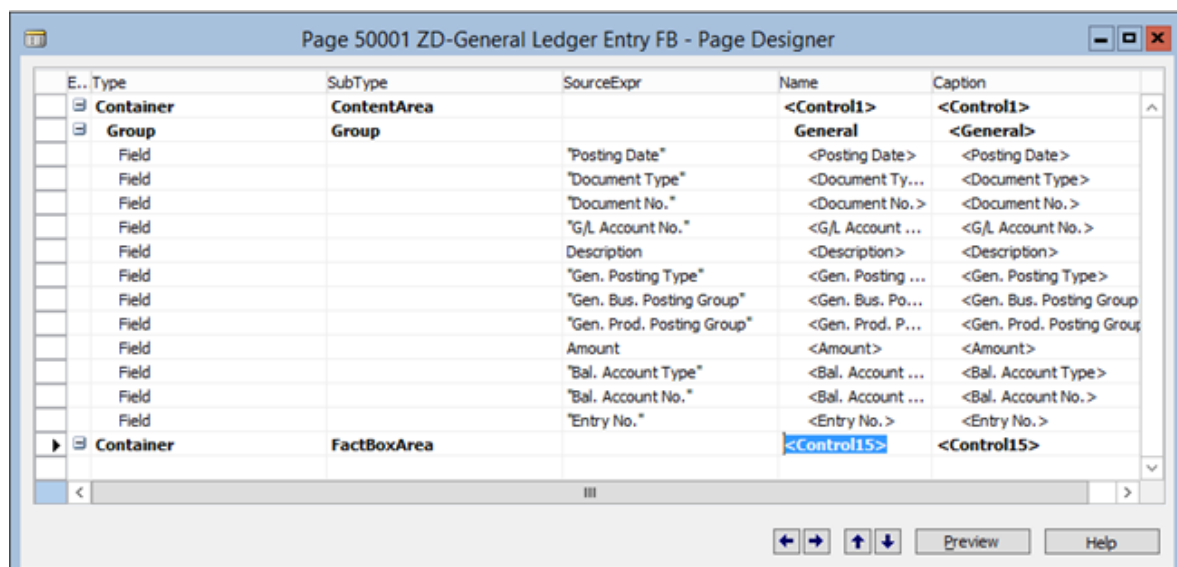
Page 50001 ZD-General Ledger Entry FB - Page Designer

| E.. | Type | SubType | SourceExpr | Name | Caption |
|---|---|---|---|---|---|
| ⊟ | Container | ContentArea | | <Control1> | <Control1> |
| ⊟ | Group | Group | | General | <General> |
| | Field | | "Posting Date" | <Posting Date> | <Posting Date> |
| | Field | | "Document Type" | <Document Ty... | <Document Type> |
| | Field | | "Document No." | <Document No.> | <Document No.> |
| | Field | | "G/L Account No." | <G/L Account ... | <G/L Account No.> |
| | Field | | Description | <Description> | <Description> |
| | Field | | "Gen. Posting Type" | <Gen. Posting ... | <Gen. Posting Type> |
| | Field | | "Gen. Bus. Posting Group" | <Gen. Bus. Po... | <Gen. Bus. Posting Group |
| | Field | | "Gen. Prod. Posting Group" | <Gen. Prod. P... | <Gen. Prod. Posting Grou |
| | Field | | Amount | <Amount> | <Amount> |
| | Field | | "Bal. Account Type" | <Bal. Account ... | <Bal. Account Type> |
| | Field | | "Bal. Account No." | <Bal. Account ... | <Bal. Account No.> |
| | Field | | "Entry No." | <Entry No.> | <Entry No.> |
| ⊟ | Container | FactBoxArea | | <Control15> | <Control15> |

Preview Help